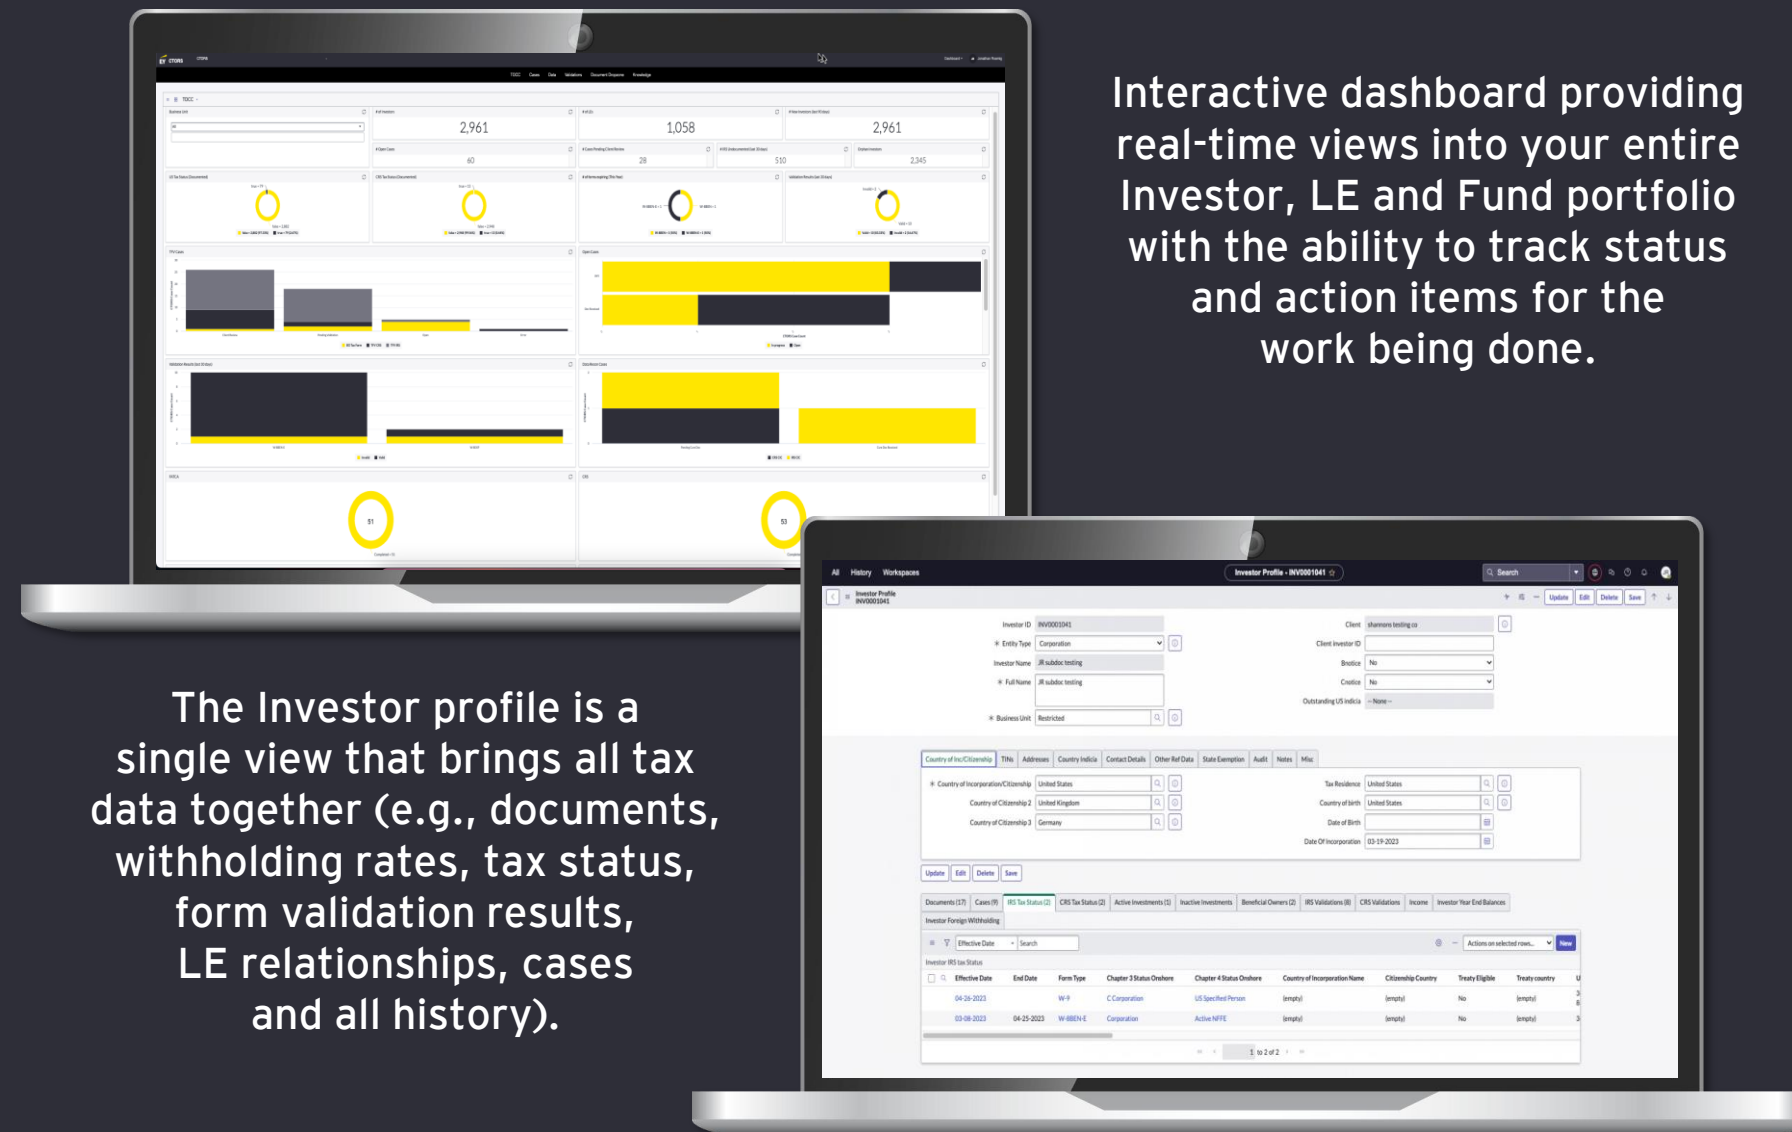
Interactive dashboard providing real-time views into your entire Investor, LE and Fund portfolio with the ability to track status and action items for the work being done.

The Investor profile is a single view that brings all tax data together (e.g., documents, withholding rates, tax status, form validation results, LE relationships, cases and all history).

2,961

1,058

2,961

60

28

510

2,345

All History Workspaces

Investor Profile - INV0001041

Search

Investor Profile INV0001041

Update Edit Delete Save

Investor ID INV0001041

Entity Type Corporation

Investor Name JR subdoc testing

Full Name JR subdoc testing

Business Unit Restricted

Client shannons testing co

Client Investor ID

Bnotice No

Cnotice No

Outstanding US indicia -- None --

Country of Inc/Citizenship | TINs | Addresses | Country Indicia | Contact Details | Other Ref Data | State Exemption | Audit | Notes | Misc

Country of Incorporation/Citizenship United States

Country of Citizenship 2 United Kingdom

Country of Citizenship 3 Germany

Tax Residence United States

Country of birth United States

Date of Birth

Date Of Incorporation 03-19-2023

Update Edit Delete Save

Documents (17) | Cases (9) | IRS Tax Status (2) | CRS Tax Status (2) | Active Investments (1) | Inactive Investments | Beneficial Owners (2) | IRS Validations (8) | CRS Validations | Income | Investor Year End Balances

Investor Foreign Withholding

Effective Date Search

Actions on selected rows... New

Investor IRS tax Status

| Effective Date | End Date | Form Type | Chapter 3 Status Onshore | Chapter 4 Status Onshore | Country of Incorporation Name | Citizenship Country | Treaty Eligible | Treaty country |
|---|---|---|---|---|---|---|---|---|
| 04-26-2023 | | W-9 | C Corporation | US Specified Person | (empty) | (empty) | No | (empty) |
| 03-08-2023 | 04-25-2023 | W-8BEN-E | Corporation | Active NFFE | (empty) | (empty) | No | (empty) |

1 to 2 of 2